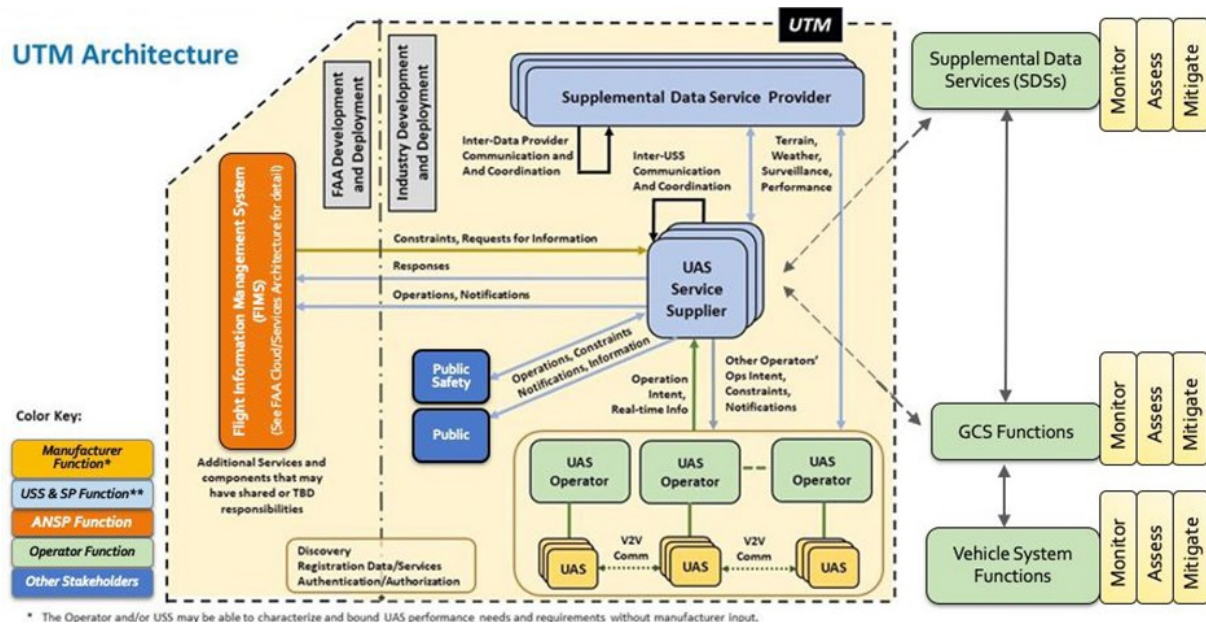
UTM Architecture

UTM

FAA Development and Deployment

Industry Development and Deployment

Supplemental Data Service Provider

Inter-Data Provider Communication and And Coordination

Inter-USS Communication And Coordination

Terrain, Weather, Surveillance, Performance

Flight Information Management System (FIMS) (See FAA Cloud/Services Architecture for detail)

Constraints, Requests for Information

Responses

Operations, Notifications

UAS Service Supplier

Operations, Constraints Notifications, Information

Public Safety

Public

Operation Intent, Real-time Info

Other Operators' Ops Intent, Constraints, Notifications

Additional Services and components that may have shared or TBD responsibilities

UAS Operator

UAS Operator

UAS Operator

UAS

V2V Comm

UAS

V2V Comm

UAS

Discovery
Registration Data/Services
Authentication/Authorization

Color Key:

Manufacturer Function*

USS & SP Function**

ANSP Function

Operator Function

Other Stakeholders

Supplemental Data Services (SDSs)

Monitor

Assess

Mitigate

GCS Functions

Monitor

Assess

Mitigate

Vehicle System Functions

Monitor

Assess

Mitigate

* The Operator and/or USS may be able to characterize and bound UAS performance needs and requirements without manufacturer input.